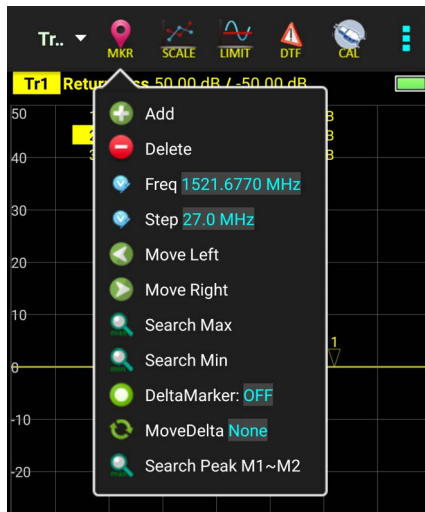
Tr.. MKR SCALE LIMIT DTF CAL

Tr1 Retur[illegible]s 50.00 dB / -50.00 dB

50
40
30
20
10
0
-10
-20

2
3
B
B
B
1

Add
Delete
Freq 1521.6770 MHz
Step 27.0 MHz
Move Left
Move Right
Search Max
Search Min
DeltaMarker: OFF
MoveDelta None
Search Peak M1~M2